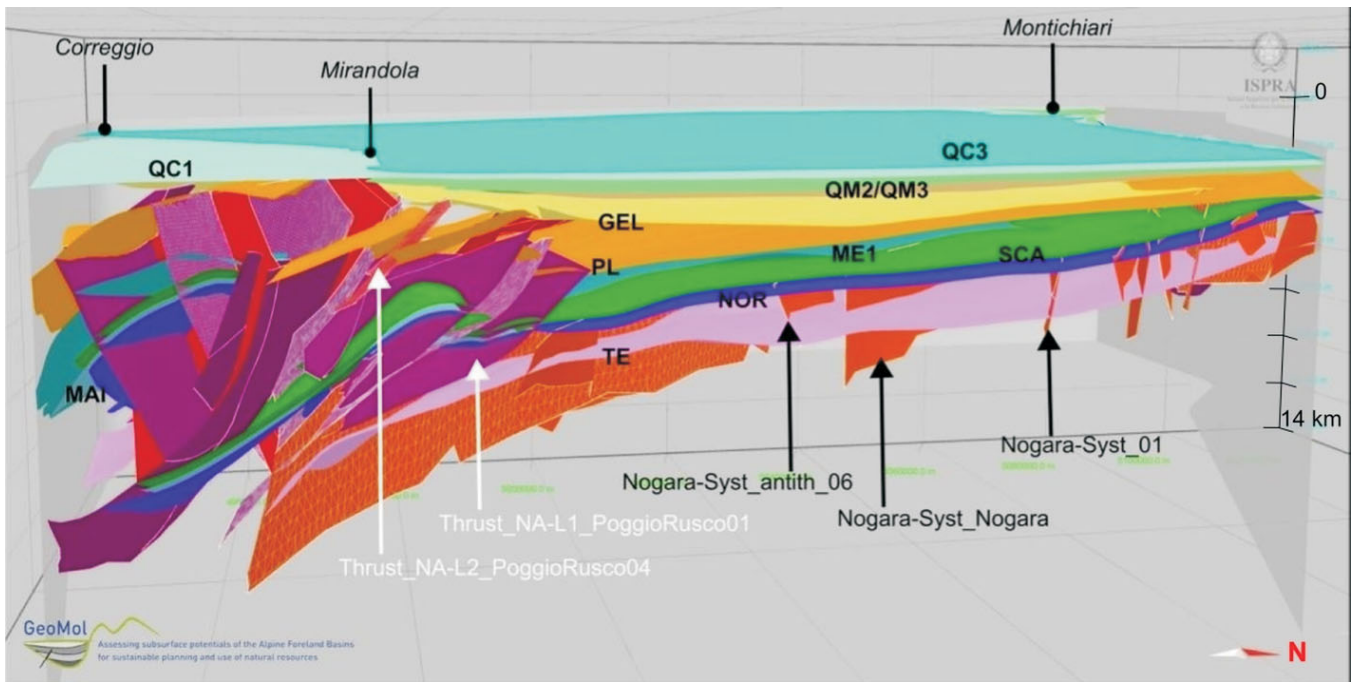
Correggio

Mirandola

Montichiari

ISPRA

0

QC1

QC3

QM2/QM3

GEL

PL

ME1

SCA

NOR

TE

MAI

14 km

Nogara-Syst_01

Nogara-Syst_antith_06

Nogara-Syst_Nogara

Thrust_NA-L1_PoggioRusco01

Thrust_NA-L2_PoggioRusco04

GeoMol

Assessing subsurface potentials of the Alpine Foreland Basins for sustainable planning and use of natural resources

N